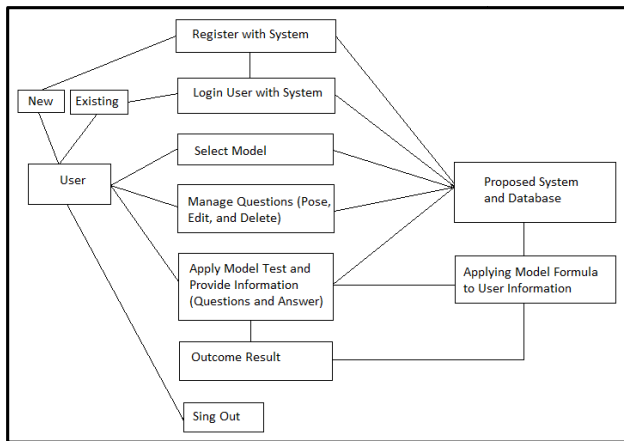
Register with System

New

Existing

Login User with System

Select Model

User

Manage Questions (Pose, Edit, and Delete)

Proposed System and Database

Apply Model Test and Provide Information (Questions and Answer)

Applying Model Formula to User Information

Outcome Result

Sing Out